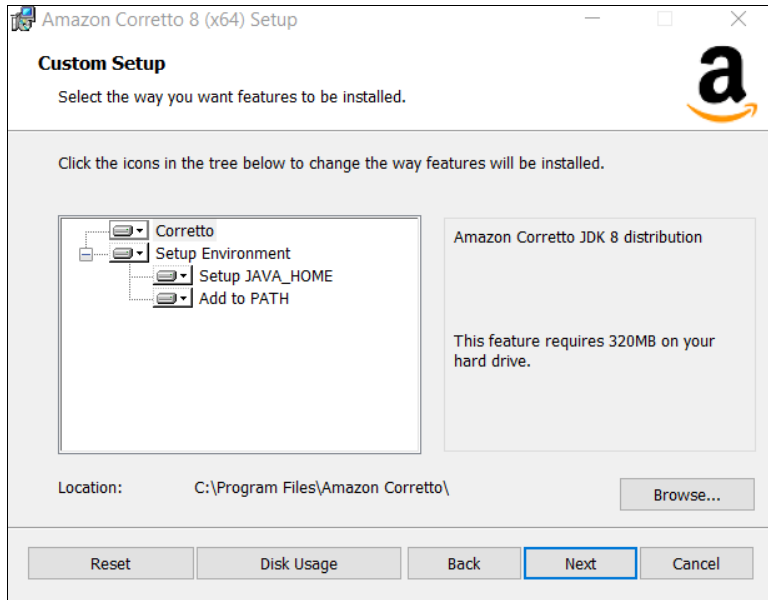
Amazon Corretto 8 (x64) Setup

Custom Setup

Select the way you want features to be installed.

a

Click the icons in the tree below to change the way features will be installed.

Corretto
Setup Environment
Setup JAVA_HOME
Add to PATH

Amazon Corretto JDK 8 distribution

This feature requires 320MB on your hard drive.

Location: C:\Program Files\Amazon Corretto\

Browse...

Reset
Disk Usage
Back
Next
Cancel